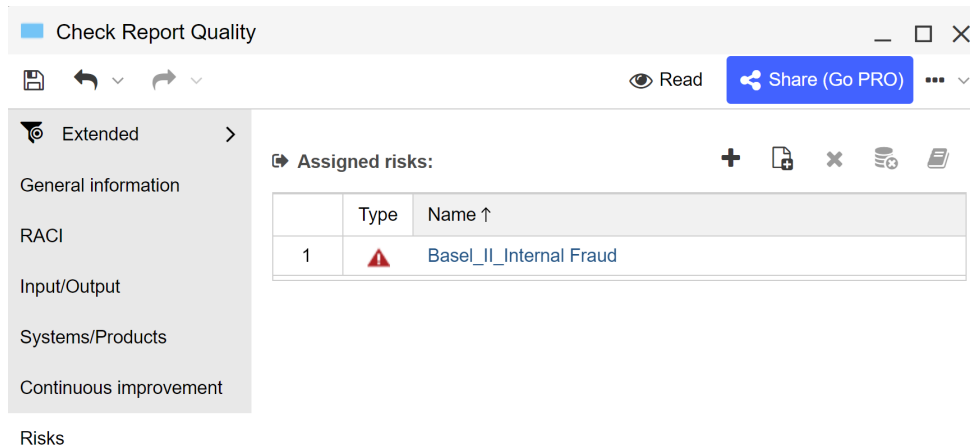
Check Report Quality

Read

Share (Go PRO)

Extended

General information

RACI

Input/Output

Systems/Products

Continuous improvement

Risks

Assigned risks:

|   | Type | Name ↑ |
|---|---|---|
| 1 |  | Basel_II_Internal Fraud |